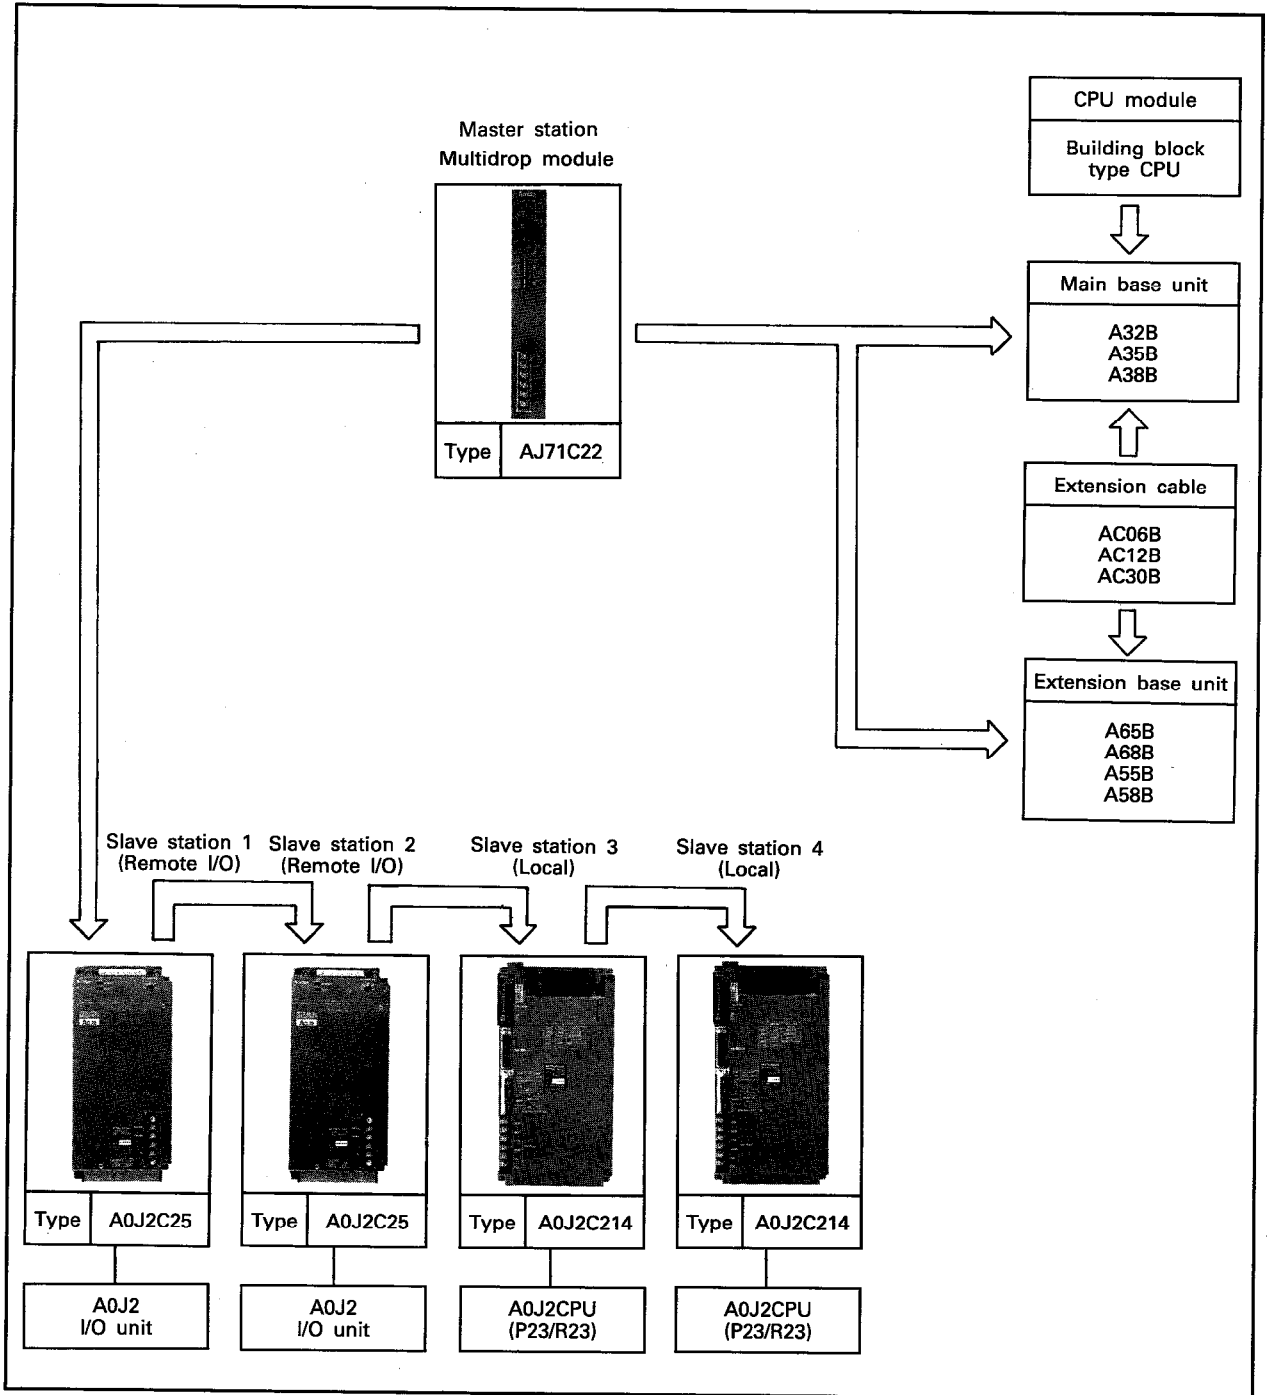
Master station
Multidrop module

| Type | AJ71C22 |
|---|---|

CPU module

Building block type CPU

Main base unit

A32B
A35B
A38B

Extension cable

AC06B
AC12B
AC30B

Extension base unit

A65B
A68B
A55B
A58B

Slave station 1
(Remote I/O)

Slave station 2
(Remote I/O)

Slave station 3
(Local)

Slave station 4
(Local)

| Type | A0J2C25 |
|---|---|

A0J2
I/O unit

| Type | A0J2C25 |
|---|---|

A0J2
I/O unit

| Type | A0J2C214 |
|---|---|

A0J2CPU
(P23/R23)

| Type | A0J2C214 |
|---|---|

A0J2CPU
(P23/R23)